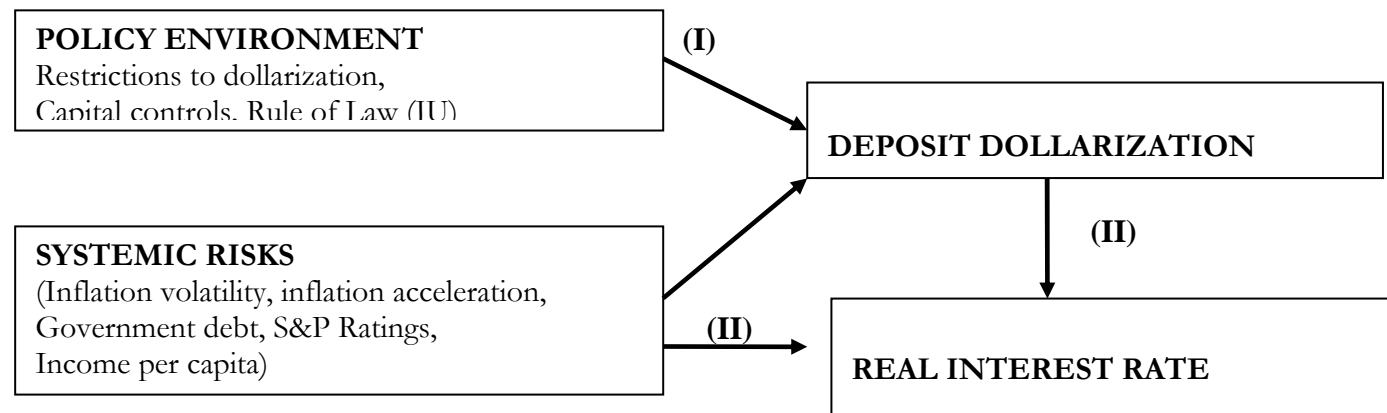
POLICY ENVIRONMENT
Restrictions to dollarization, Capital controls. Rule of Law (IU)

(I)

DEPOSIT DOLLARIZATION

(II)

SYSTEMIC RISKS
(Inflation volatility, inflation acceleration, Government debt, S&P Ratings, Income per capita)

(II)

REAL INTEREST RATE